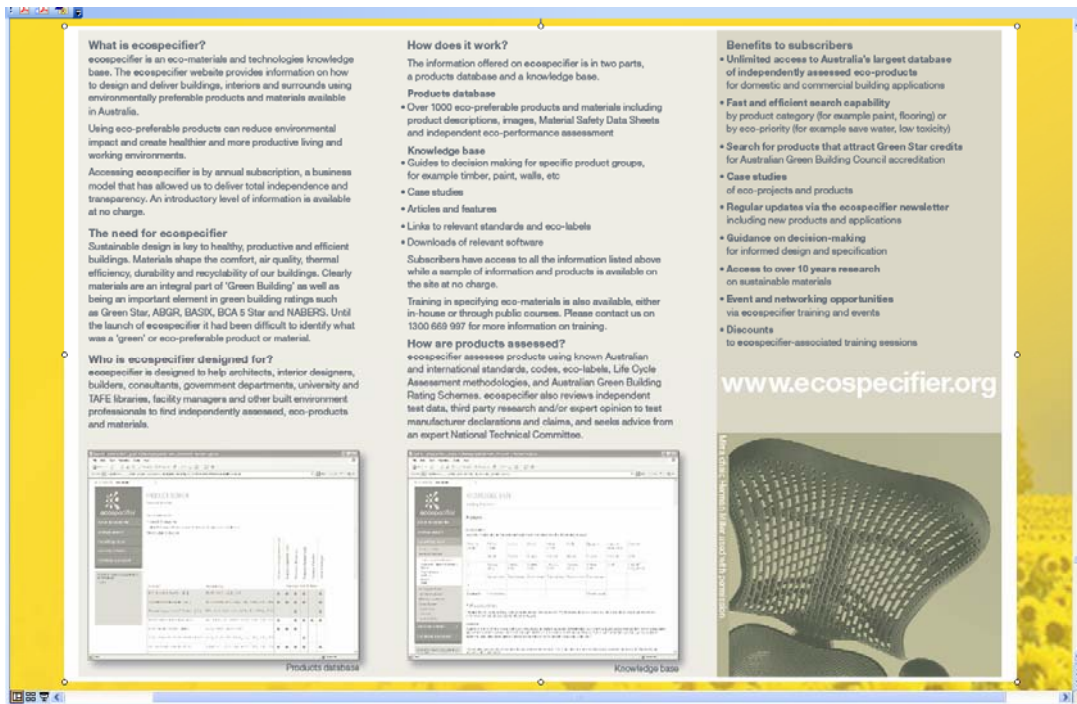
What is ecospecifier?

ecospecifier is an eco-materials and technologies knowledge base. The ecospecifier website provides information on how to design and deliver buildings, interiors and surrounds using environmentally preferable products and materials available in Australia.

Using eco-preferable products can reduce environmental impact and create healthier and more productive living and working environments.

Accessing ecospecifier is by annual subscription, a business model that has allowed us to deliver total independence and transparency. An introductory level of information is available at no charge.

The need for ecospecifier

Sustainable design is key to healthy, productive and efficient buildings. Materials shape the comfort, air quality, thermal efficiency, durability and recyclability of our buildings. Clearly materials are an integral part of 'Green Building' as well as being an important element in green building ratings such as Green Star, ABGR, BASIX, BCA 5 Star and NABERS. Until the launch of ecospecifier it had been difficult to identify what was a 'green' or eco-preferable product or material.

Who is ecospecifier designed for?

ecospecifier is designed to help architects, interior designers, builders, consultants, government departments, university and TAFE libraries, facility managers and other built environment professionals to find independently assessed, eco-products and materials.

Products database

How does it work?

The information offered on ecospecifier is in two parts, a products database and a knowledge base.

Products database

• Over 1000 eco-preferable products and materials including product descriptions, images, Material Safety Data Sheets and independent eco-performance assessment

Knowledge base

• Guides to decision making for specific product groups, for example timber, paint, walls, etc

• Case studies

• Articles and features

• Links to relevant standards and eco-labels

• Downloads of relevant software

Subscribers have access to all the information listed above while a sample of information and products is available on the site at no charge.

Training in specifying eco-materials is also available, either in-house or through public courses. Please contact us on 1300 669 997 for more information on training.

How are products assessed?

ecospecifier assesses products using known Australian and international standards, codes, eco-labels, Life Cycle Assessment methodologies, and Australian Green Building Rating Schemes. ecospecifier also reviews independent test data, third party research and/or expert opinion to test manufacturer declarations and claims, and seeks advice from an expert National Technical Committee.

Knowledge base

Benefits to subscribers

• Unlimited access to Australia's largest database of independently assessed eco-products for domestic and commercial building applications

• Fast and efficient search capability by product category (for example paint, flooring) or by eco-priority (for example save water, low toxicity)

• Search for products that attract Green Star credits for Australian Green Building Council accreditation

• Case studies of eco-projects and products

• Regular updates via the ecospecifier newsletter including new products and applications

• Guidance on decision-making for informed design and specification

• Access to over 10 years research on sustainable materials

• Event and networking opportunities via ecospecifier training and events

• Discounts to ecospecifier-associated training sessions

www.ecospecifier.org

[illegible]